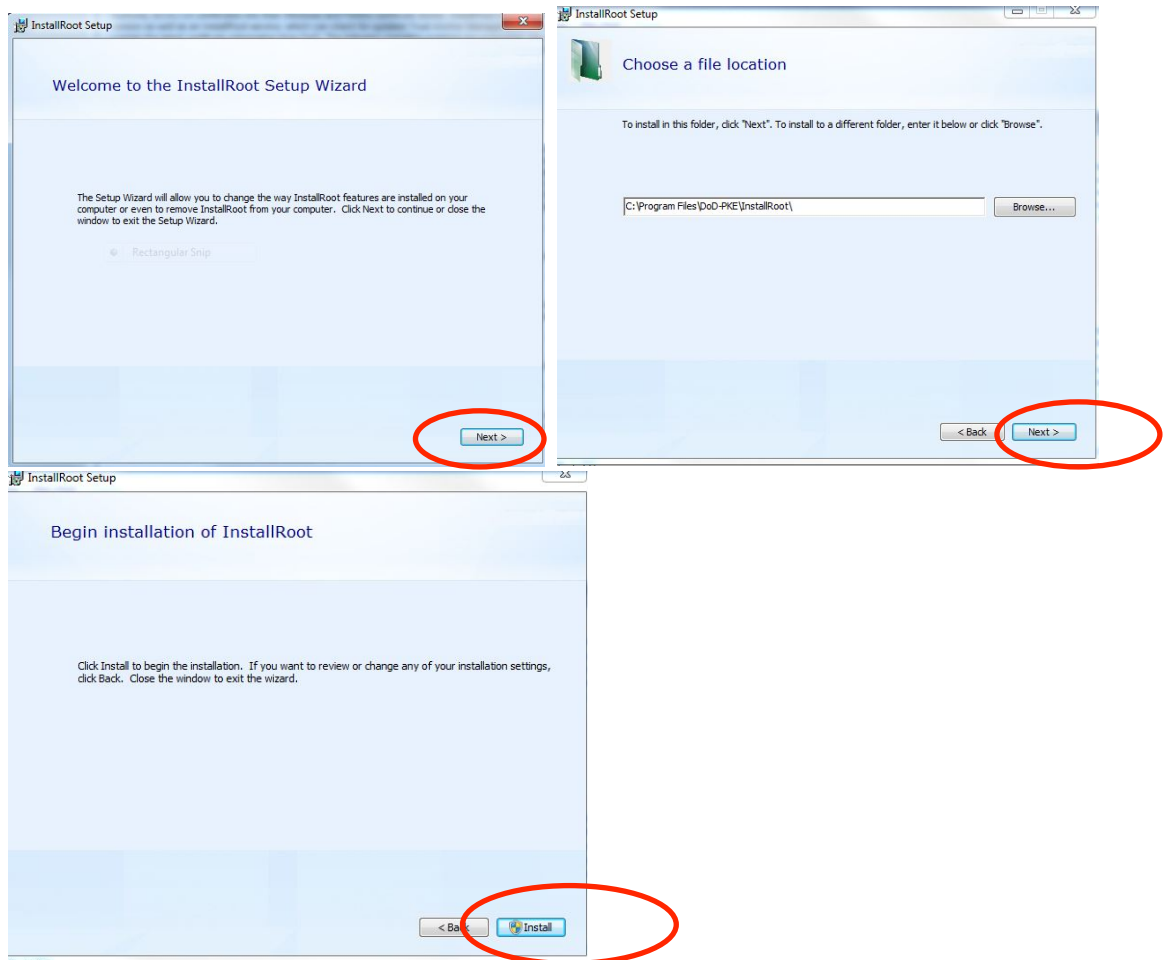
InstallRoot Setup

Welcome to the InstallRoot Setup Wizard

The Setup Wizard will allow you to change the way InstallRoot features are installed on your computer or even to remove InstallRoot from your computer. Click Next to continue or close the window to exit the Setup Wizard.

Rectangular Snip

Next >

InstallRoot Setup

Choose a file location

To install in this folder, click "Next". To install to a different folder, enter it below or click "Browse".

C:\Program Files\DoD-PKE\InstallRoot\

Browse...

< Back

Next >

InstallRoot Setup

Begin installation of InstallRoot

Click Install to begin the installation. If you want to review or change any of your installation settings, click Back. Close the window to exit the wizard.

< Back

Install